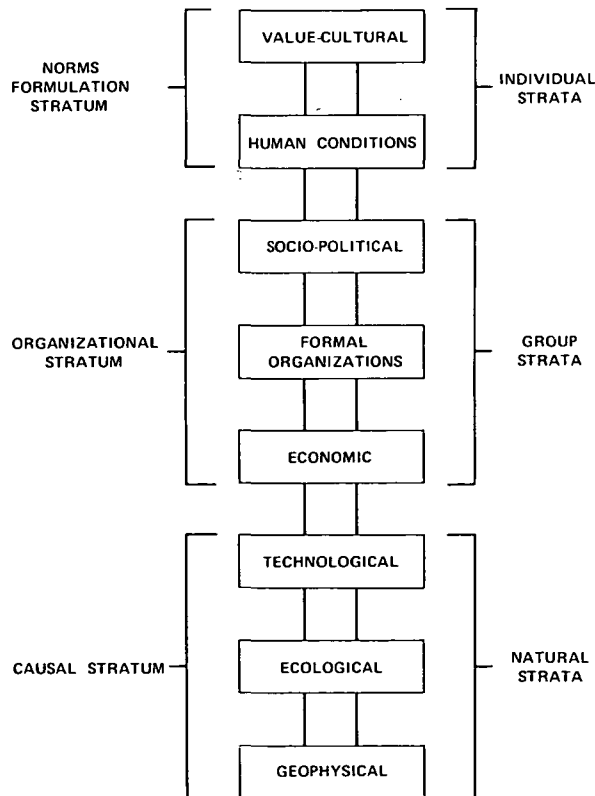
NORMS FORMULATION STRATUM

VALUE-CULTURAL

HUMAN CONDITIONS

INDIVIDUAL STRATA

ORGANIZATIONAL STRATUM

SOCIO-POLITICAL

FORMAL ORGANIZATIONS

ECONOMIC

GROUP STRATA

CAUSAL STRATUM

TECHNOLOGICAL

ECOLOGICAL

GEOPHYSICAL

NATURAL STRATA